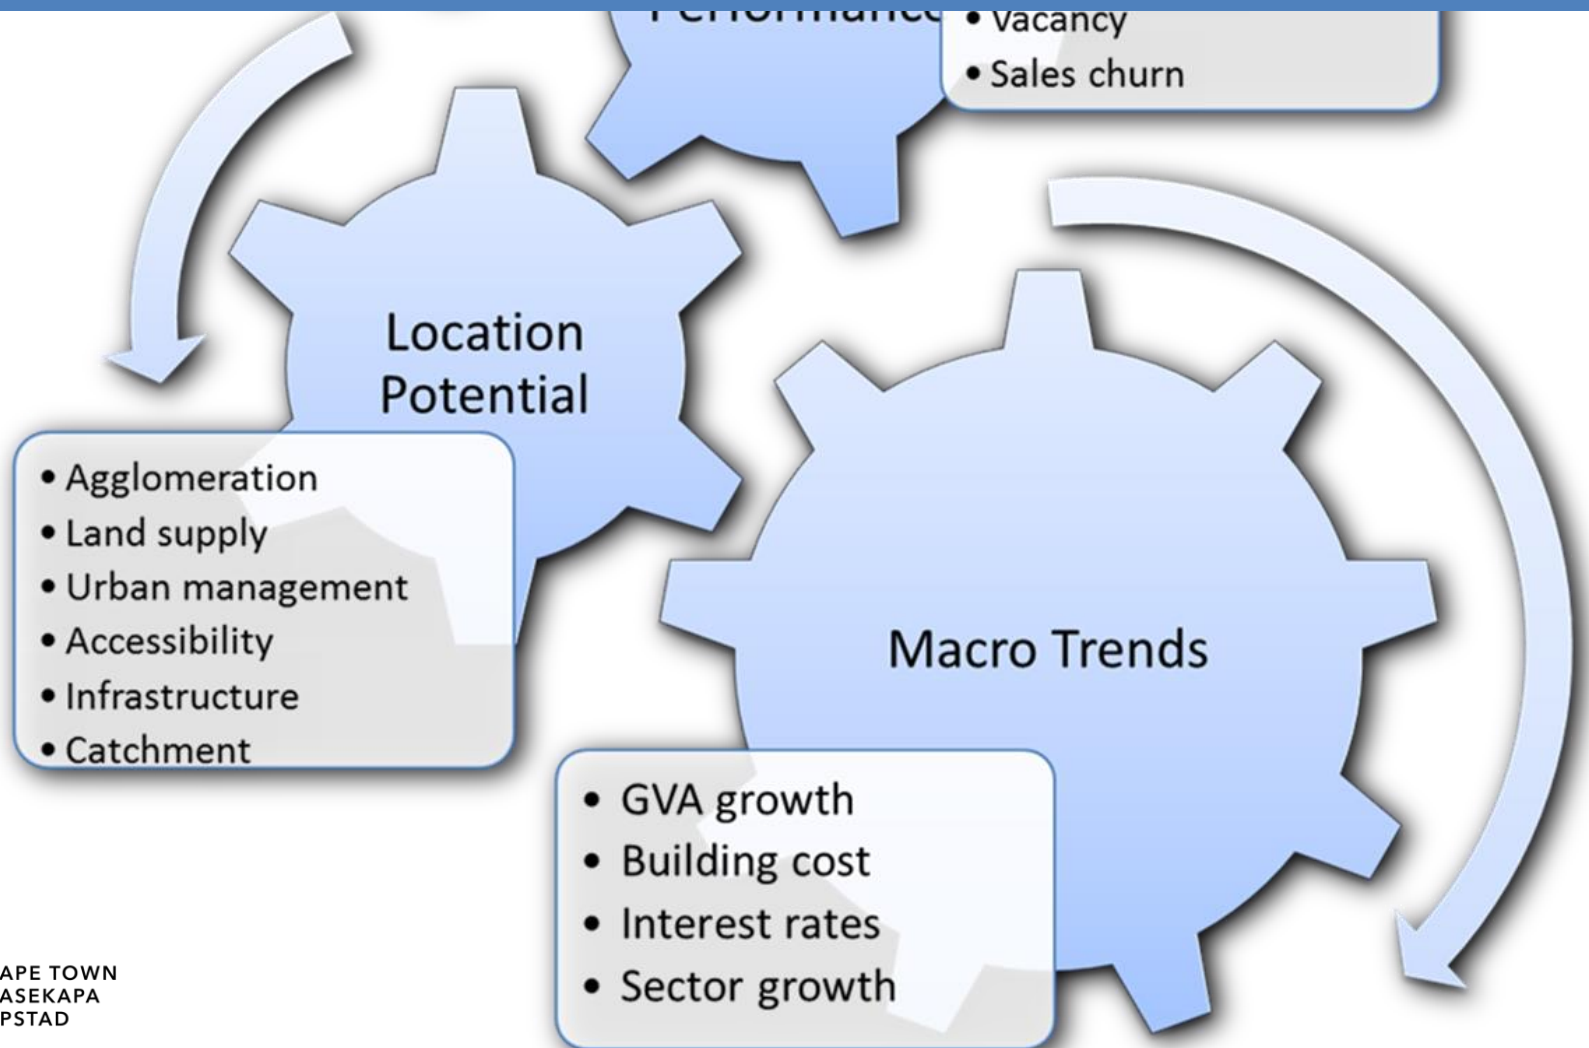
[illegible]
• Vacancy
• Sales churn

Location Potential

• Agglomeration
• Land supply
• Urban management
• Accessibility
• Infrastructure
• Catchment

Macro Trends

• GVA growth
• Building cost
• Interest rates
• Sector growth

APE TOWN
ASEKAPA
PSTAD